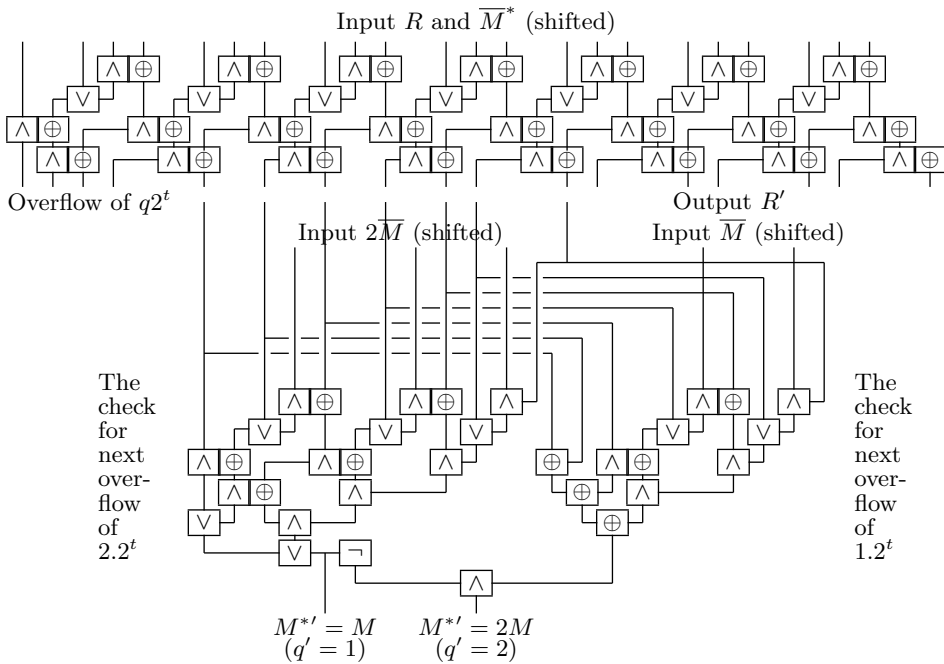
Input $R$ and $\overline{M}^*$ (shifted)

$\wedge$ $\oplus$ $\wedge$ $\oplus$ $\wedge$ $\oplus$ $\wedge$ $\oplus$ $\wedge$ $\oplus$ $\wedge$ $\oplus$ $\wedge$ $\oplus$

$\vee$ $\vee$ $\vee$ $\vee$ $\vee$ $\vee$ $\vee$

$\wedge$ $\oplus$ $\wedge$ $\oplus$ $\wedge$ $\oplus$ $\wedge$ $\oplus$ $\wedge$ $\oplus$ $\wedge$ $\oplus$ $\wedge$ $\oplus$ $\wedge$ $\oplus$

$\wedge$ $\oplus$ $\wedge$ $\oplus$ $\wedge$ $\oplus$ $\wedge$ $\oplus$ $\wedge$ $\oplus$ $\wedge$ $\oplus$ $\wedge$ $\oplus$ $\wedge$ $\oplus$

Overflow of $q2^t$

Output $R'$

Input $2\overline{M}$ (shifted)

Input $\overline{M}$ (shifted)

The check for next overflow of $2.2^t$

$\wedge$ $\oplus$ $\wedge$ $\oplus$ $\wedge$ $\wedge$ $\oplus$ $\wedge$

$\vee$ $\vee$ $\vee$ $\vee$ $\vee$

$\wedge$ $\oplus$ $\wedge$ $\oplus$ $\wedge$ $\oplus$ $\wedge$ $\oplus$ $\wedge$

$\wedge$ $\oplus$ $\wedge$ $\oplus$ $\wedge$

$\vee$ $\wedge$ $\oplus$

$\vee$ $\neg$ $\wedge$

The check for next overflow of $1.2^t$

$M^{*\prime} = M$
$(q' = 1)$

$M^{*\prime} = 2M$
$(q' = 2)$